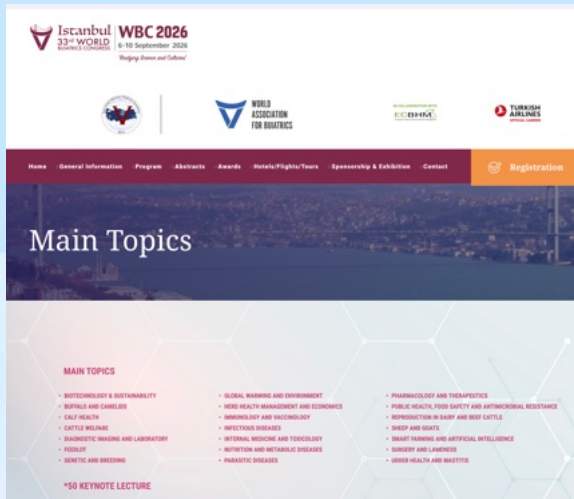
Istanbul 33rd WORLD BUIATRICS CONGRESS | WBC 2026 6-10 September 2026

"Bridging Science and Cultures"

WORLD ASSOCIATION FOR BUIATRICS

IN COLLABORATION WITH ECBHM

TURKISH AIRLINES OFFICIAL CARRIER

Home General Information Program Abstracts Awards Hotels/Flights/Tours Sponsorship & Exhibition Contact Registration

Main Topics

MAIN TOPICS

- BIOTECHNOLOGY & SUSTAINABILITY
- BUFFALO AND CAMELIDS
- CALF HEALTH
- CATTLE WELFARE
- DIAGNOSTIC IMAGING AND LABORATORY
- FEEDLOT
- GENETIC AND BREEDING

- GLOBAL WARMING AND ENVIRONMENT
- HERD HEALTH MANAGEMENT AND ECONOMICS
- IMMUNOLOGY AND VACCINOLOGY
- INFECTIOUS DISEASES
- INTERNAL MEDICINE AND TOXICOLOGY
- NUTRITION AND METABOLIC DISEASES
- PARASITIC DISEASES

- PHARMACOLOGY AND THERAPEUTICS
- PUBLIC HEALTH, FOOD SAFETY AND ANTIMICROBIAL RESISTANCE
- REPRODUCTION IN DAIRY AND BEEF CATTLE
- SHEEP AND GOATS
- SMART FARMING AND ARTIFICIAL INTELLIGENCE
- SURGERY AND LAMENESS
- UDDER HEALTH AND MASTITIS

*50 KEYNOTE LECTURE